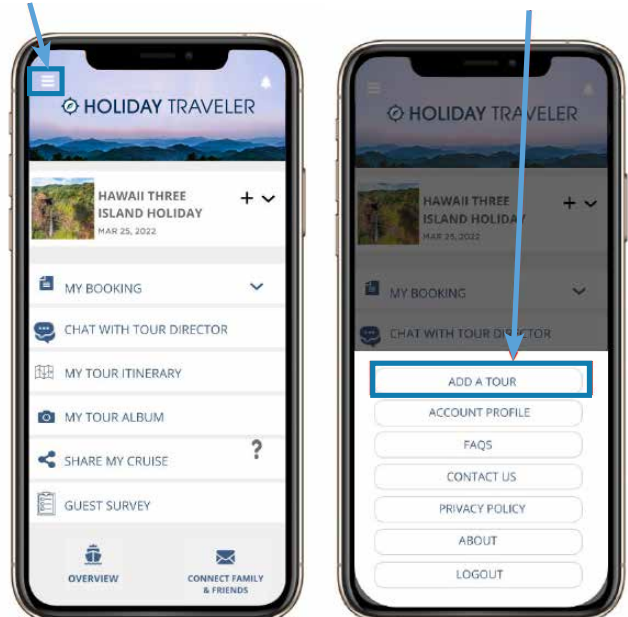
HOLIDAY TRAVELER

HAWAII THREE ISLAND HOLIDAY
MAR 25, 2022

MY BOOKING

CHAT WITH TOUR DIRECTOR

MY TOUR ITINERARY

MY TOUR ALBUM

SHARE MY CRUISE

?

GUEST SURVEY

OVERVIEW

CONNECT FAMILY & FRIENDS

HOLIDAY TRAVELER

HAWAII THREE ISLAND HOLIDAY
MAR 25, 2022

MY BOOKING

CHAT WITH TOUR DIRECTOR

ADD A TOUR

ACCOUNT PROFILE

FAQS

CONTACT US

PRIVACY POLICY

ABOUT

LOGOUT